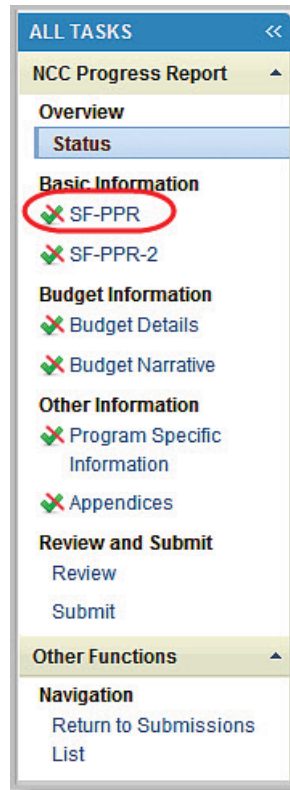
ALL TASKS «

NCC Progress Report ▲

Overview

Status

Basic Information

SF-PPR

SF-PPR-2

Budget Information

Budget Details

Budget Narrative

Other Information

Program Specific Information

Appendices

Review and Submit

Review

Submit

Other Functions ▲

Navigation

Return to Submissions List